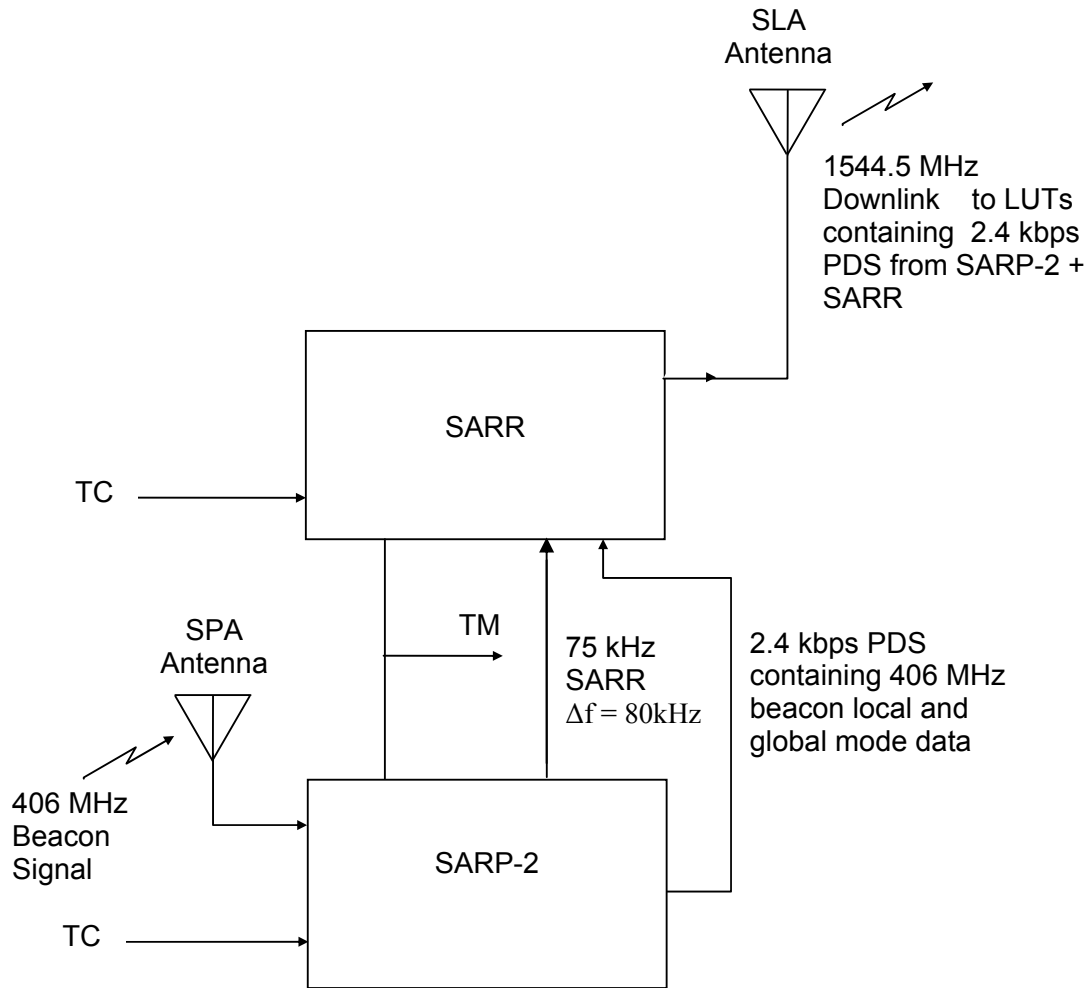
SLA Antenna

1544.5 MHz Downlink to LUTs containing 2.4 kbps PDS from SARP-2 + SARR

SARR

TC

TM

75 kHz SARR $\Delta f = 80kHz$

2.4 kbps PDS containing 406 MHz beacon local and global mode data

SPA Antenna

406 MHz Beacon Signal

SARP-2

TC